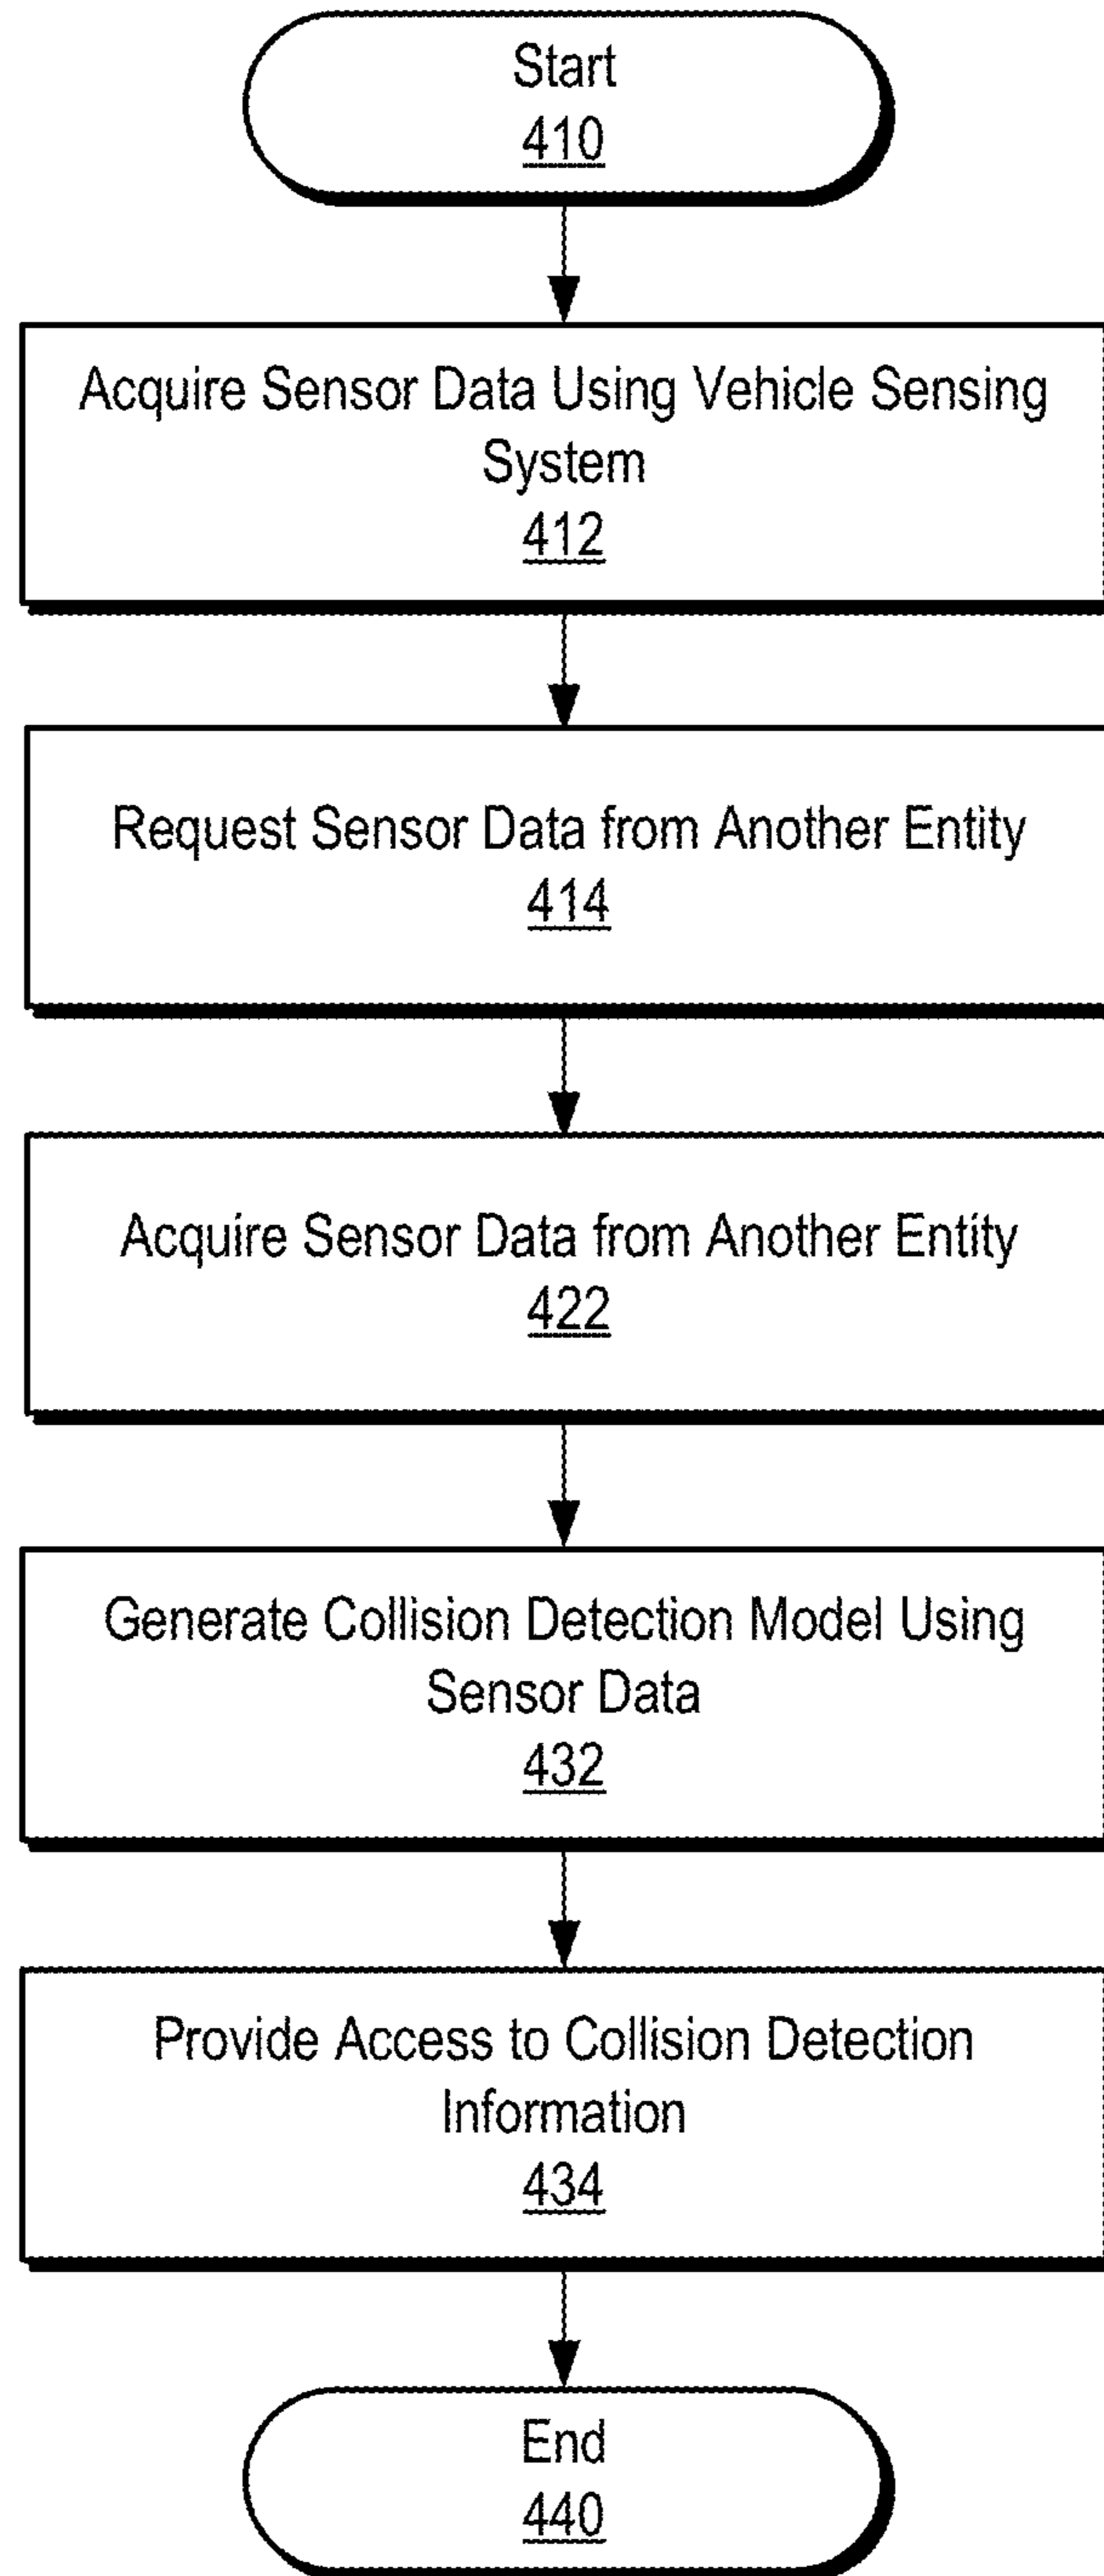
Start
410

Acquire Sensor Data Using Vehicle Sensing System
412

Request Sensor Data from Another Entity
414

Acquire Sensor Data from Another Entity
422

Generate Collision Detection Model Using Sensor Data
432

Provide Access to Collision Detection Information
434

End
440